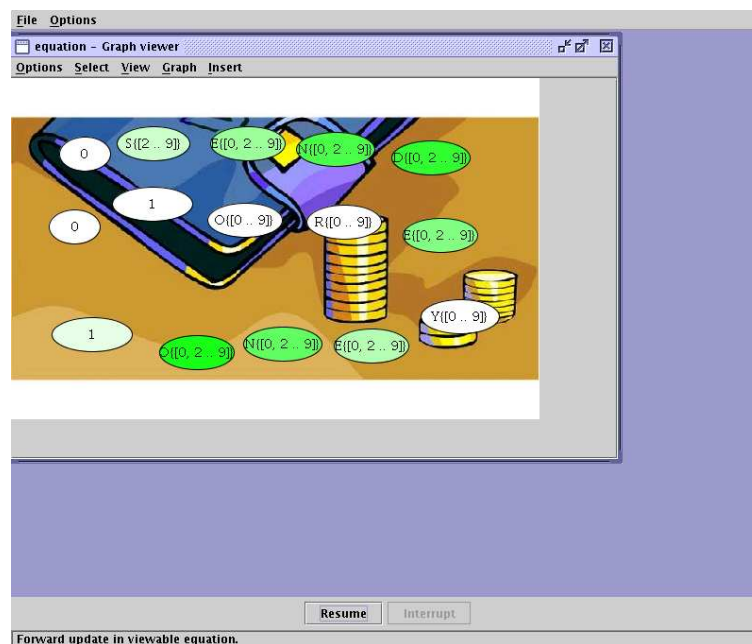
File Options

equation - Graph viewer

Options Select View Graph Insert

0

S{[2 .. 9]}

E{[0, 2 .. 9]}

N{[0, 2 .. 9]}

D{[0, 2 .. 9]}

1

0

O{[0 .. 9]}

R{[0 .. 9]}

E{[0, 2 .. 9]}

Y{[0 .. 9]}

1

O{[0, 2 .. 9]}

N{[0, 2 .. 9]}

E{[0, 2 .. 9]}

Resume Interrupt

Forward update in viewable equation.